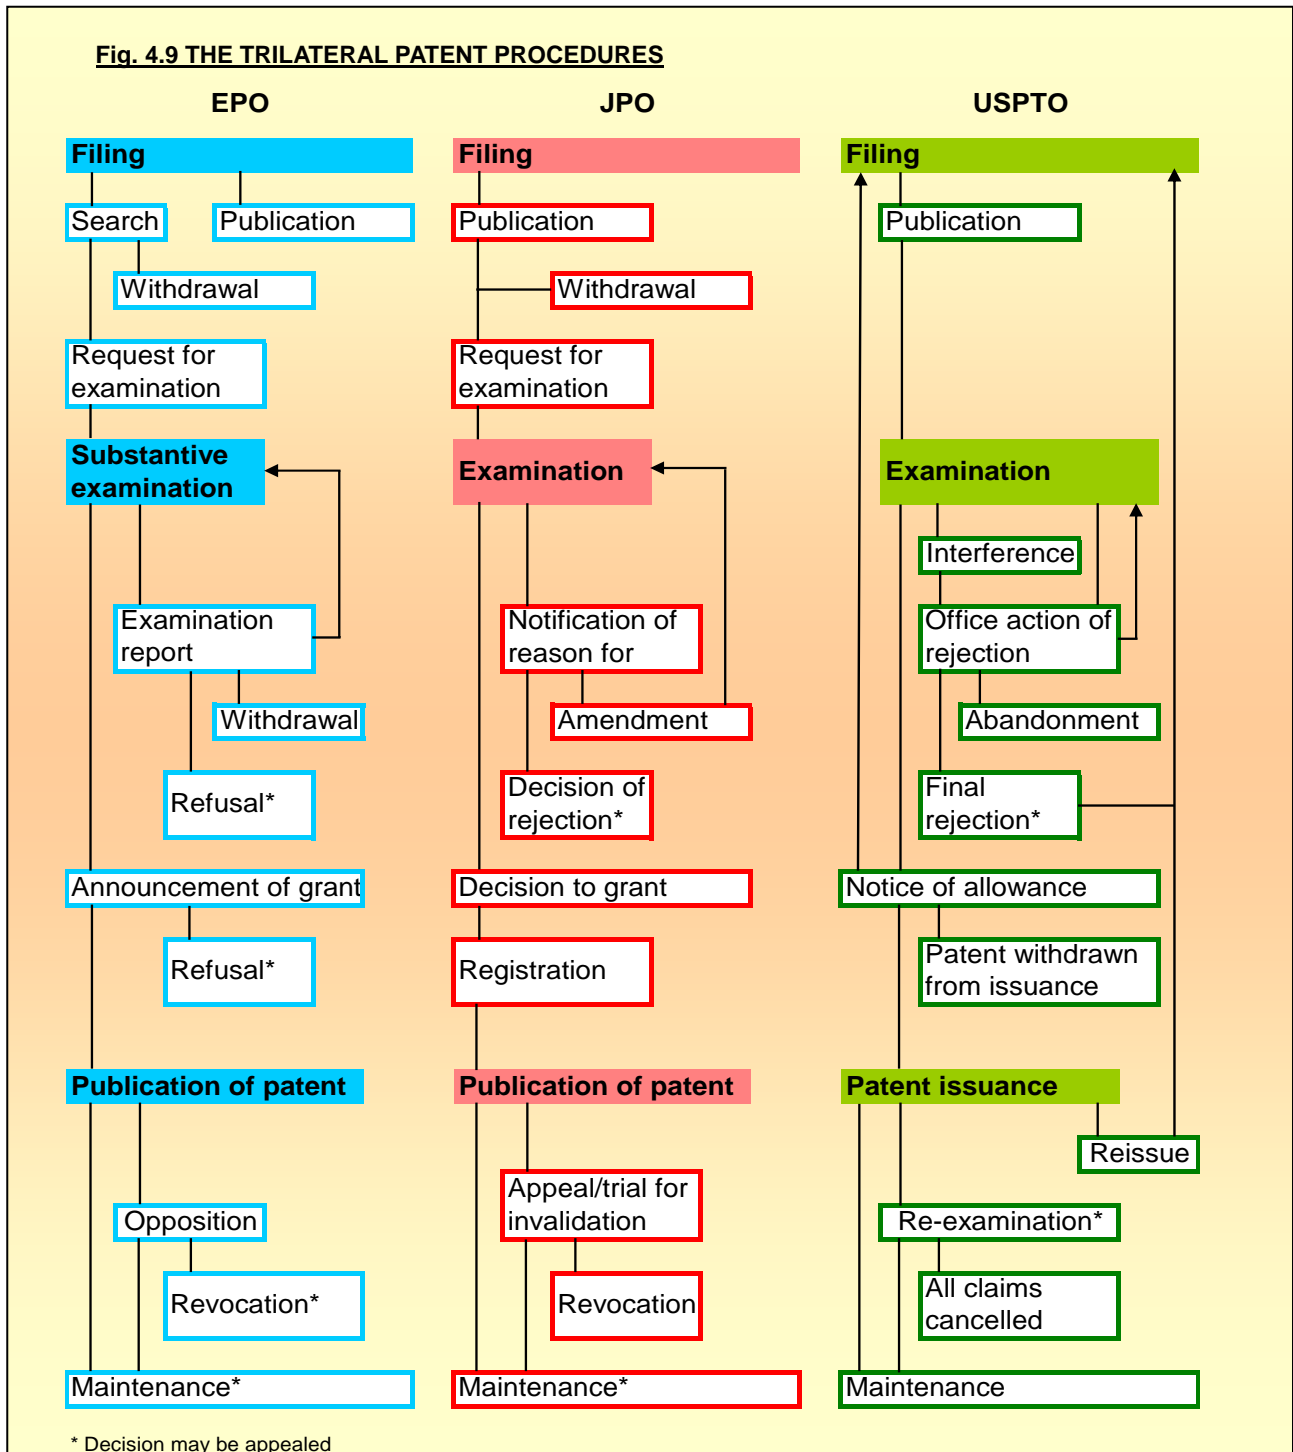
Fig. 4.9 THE TRILATERAL PATENT PROCEDURES

EPO

Filing

Search

Publication

Withdrawal

Request for examination

Substantive examination

Examination report

Withdrawal

Refusal*

Announcement of grant

Refusal*

Publication of patent

Opposition

Revocation*

Maintenance*

JPO

Filing

Publication

Withdrawal

Request for examination

Examination

Notification of reason for

Amendment

Decision of rejection*

Decision to grant

Registration

Publication of patent

Appeal/trial for invalidation

Revocation

Maintenance*

USPTO

Filing

Publication

Examination

Interference

Office action of rejection

Abandonment

Final rejection*

Notice of allowance

Patent withdrawn from issuance

Patent issuance

Reissue

Re-examination*

All claims cancelled

Maintenance

* Decision may be appealed